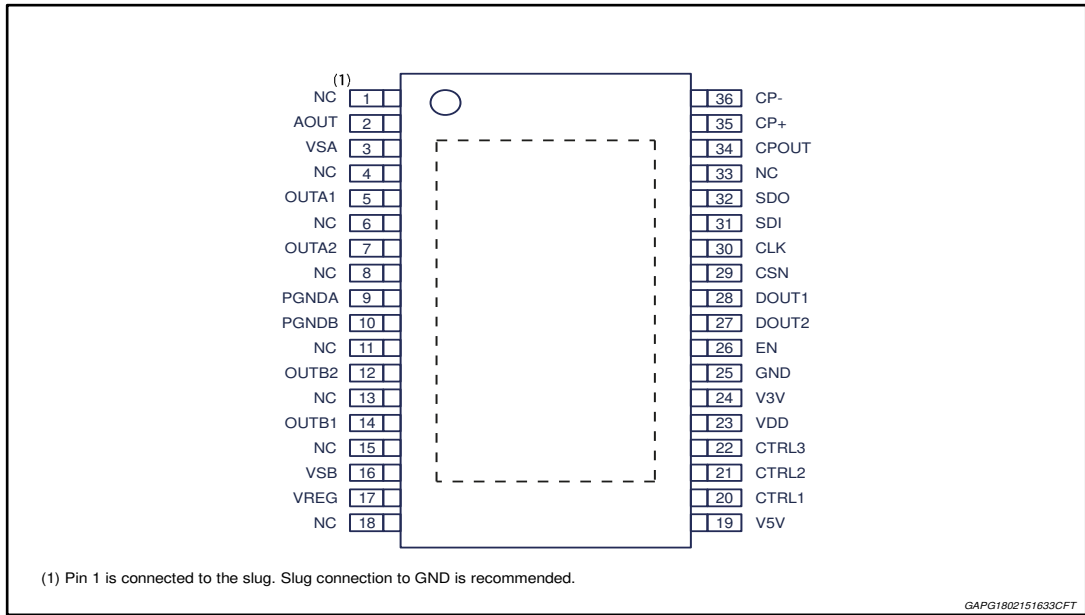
(1)
NC 1
AOUT 2
VSA 3
NC 4
OUTA1 5
NC 6
OUTA2 7
NC 8
PGNDA 9
PGNDB 10
NC 11
OUTB2 12
NC 13
OUTB1 14
NC 15
VSB 16
VREG 17
NC 18

36 CP-
35 CP+
34 CPOUT
33 NC
32 SDO
31 SDI
30 CLK
29 CSN
28 DOUT1
27 DOUT2
26 EN
25 GND
24 V3V
23 VDD
22 CTRL3
21 CTRL2
20 CTRL1
19 V5V

(1) Pin 1 is connected to the slug. Slug connection to GND is recommended.

GAPG1802151633CFT